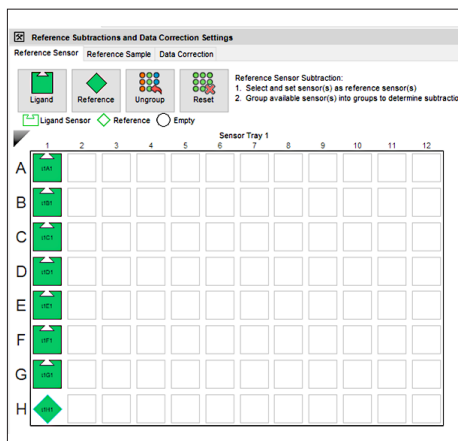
Reference Subtractions and Data Correction Settings

Reference Sensor | Reference Sample | Data Correction

Ligand | Reference | Ungroup | Reset

Reference Sensor Subtraction:
1. Select and set sensor(s) as reference sensor(s)
2. Group available sensor(s) into groups to determine subtractio

Ligand Sensor | Reference | Empty

Sensor Tray 1

| | 1 | 2 | 3 | 4 | 5 | 6 | 7 | 8 | 9 | 10 | 11 | 12 |
|---|---|---|---|---|---|---|---|---|---|---|---|---|
| A | (1A) | | | | | | | | | | | |
| B | (1B) | | | | | | | | | | | |
| C | (1C) | | | | | | | | | | | |
| D | (1D) | | | | | | | | | | | |
| E | (1E) | | | | | | | | | | | |
| F | (1F) | | | | | | | | | | | |
| G | (1G) | | | | | | | | | | | |
| H | (1H) | | | | | | | | | | | |